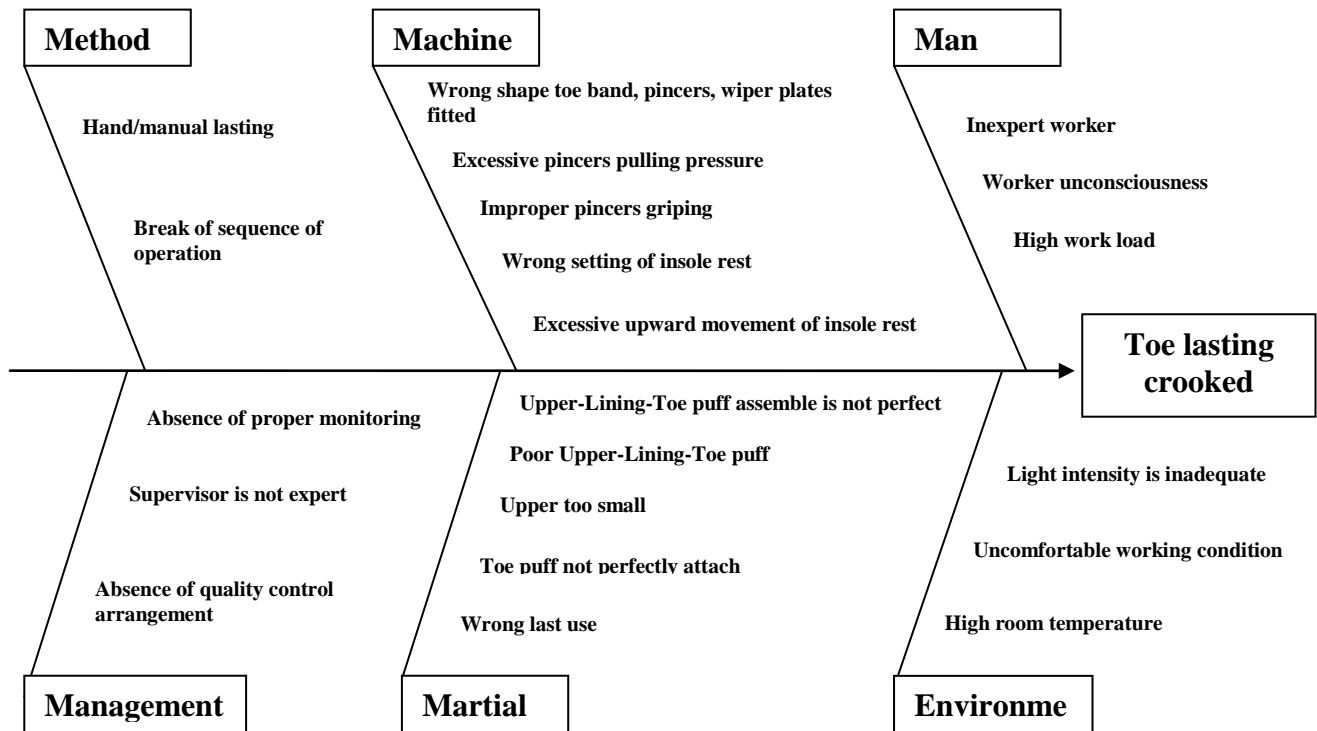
Method

Hand/manual lasting

Break of sequence of operation

Machine

Wrong shape toe band, pincers, wiper plates fitted

Excessive pincers pulling pressure

Improper pincers griping

Wrong setting of insole rest

Excessive upward movement of insole rest

Man

Inexpert worker

Worker unconsciousness

High work load

Toe lasting crooked

Absence of proper monitoring

Supervisor is not expert

Absence of quality control arrangement

Management

Upper-Lining-Toe puff assemble is not perfect

Poor Upper-Lining-Toe puff

Upper too small

Toe puff not perfectly attach

Wrong last use

Martial

Light intensity is inadequate

Uncomfortable working condition

High room temperature

Environme